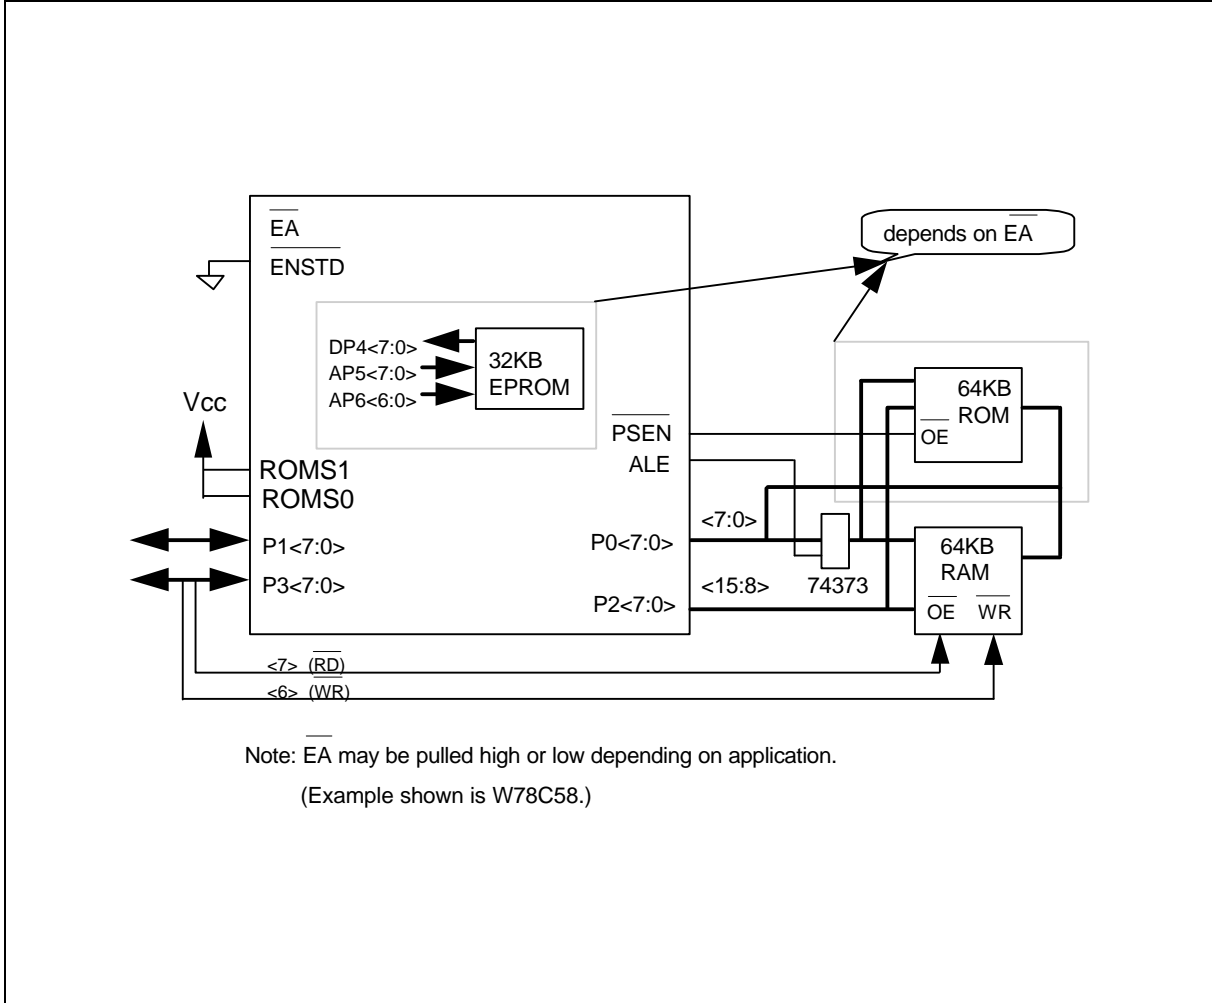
$\overline{EA}$
$\overline{ENSTD}$

depends on $\overline{EA}$

DP4<7:0>
AP5<7:0>
AP6<6:0>
32KB
EPROM

Vcc

ROMS1
ROMS0

P1<7:0>
P3<7:0>

$\overline{PSEN}$
ALE

P0<7:0>
P2<7:0>

<7:0>
<15:8>
74373

64KB
ROM
$\overline{OE}$

64KB
RAM
$\overline{OE}$ $\overline{WR}$

<7> ($\overline{RD}$)
<6> ($\overline{WR}$)

Note: $\overline{EA}$ may be pulled high or low depending on application.
(Example shown is W78C58.)